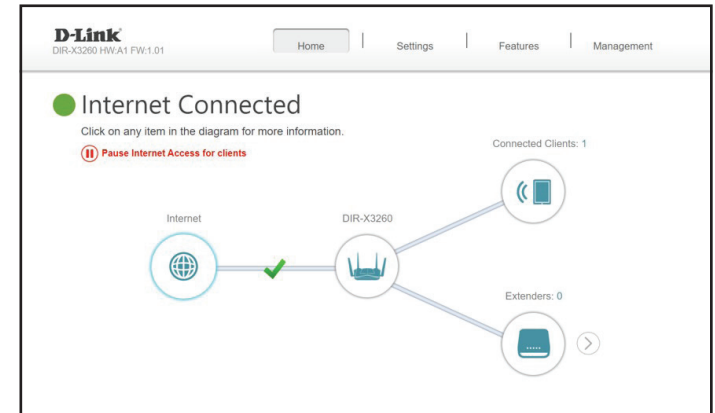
D-Link
DIR-X3260 HW:A1 FW:1.01

Home | Settings | Features | Management

Internet Connected

Click on any item in the diagram for more information.

Pause Internet Access for clients

Connected Clients: 1

Internet

DIR-X3260

Extenders: 0